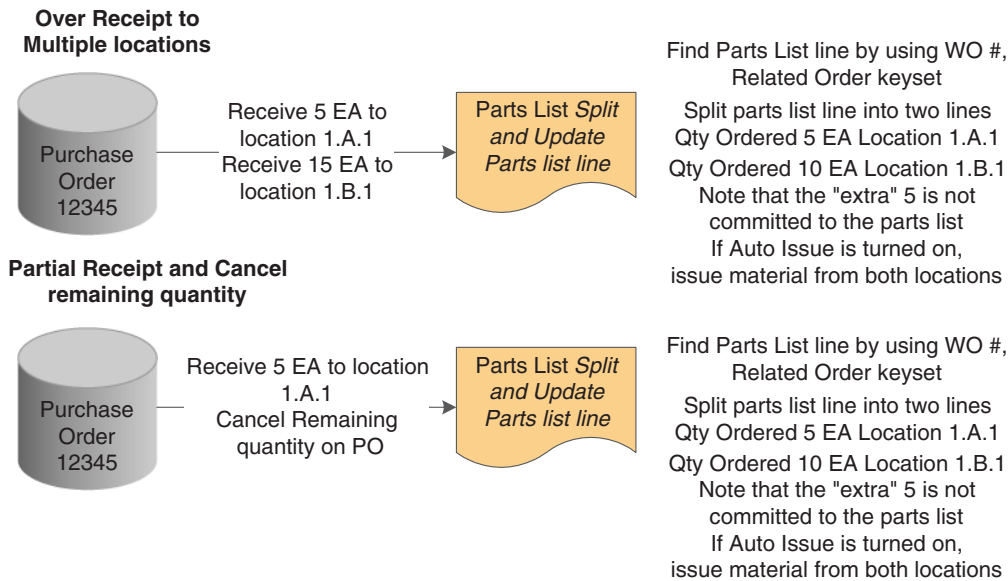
**Over Receipt to Multiple locations**

Purchase Order 12345

Receive 5 EA to location 1.A.1 Receive 15 EA to location 1.B.1

Parts List *Split and Update Parts list line*

Find Parts List line by using WO #, Related Order keyset

Split parts list line into two lines Qty Ordered 5 EA Location 1.A.1

Qty Ordered 10 EA Location 1.B.1 Note that the "extra" 5 is not committed to the parts list If Auto Issue is turned on, issue material from both locations

**Partial Receipt and Cancel remaining quantity**

Purchase Order 12345

Receive 5 EA to location 1.A.1 Cancel Remaining quantity on PO

Parts List *Split and Update Parts list line*

Find Parts List line by using WO #, Related Order keyset

Split parts list line into two lines Qty Ordered 5 EA Location 1.A.1

Qty Ordered 10 EA Location 1.B.1 Note that the "extra" 5 is not committed to the parts list If Auto Issue is turned on, issue material from both locations